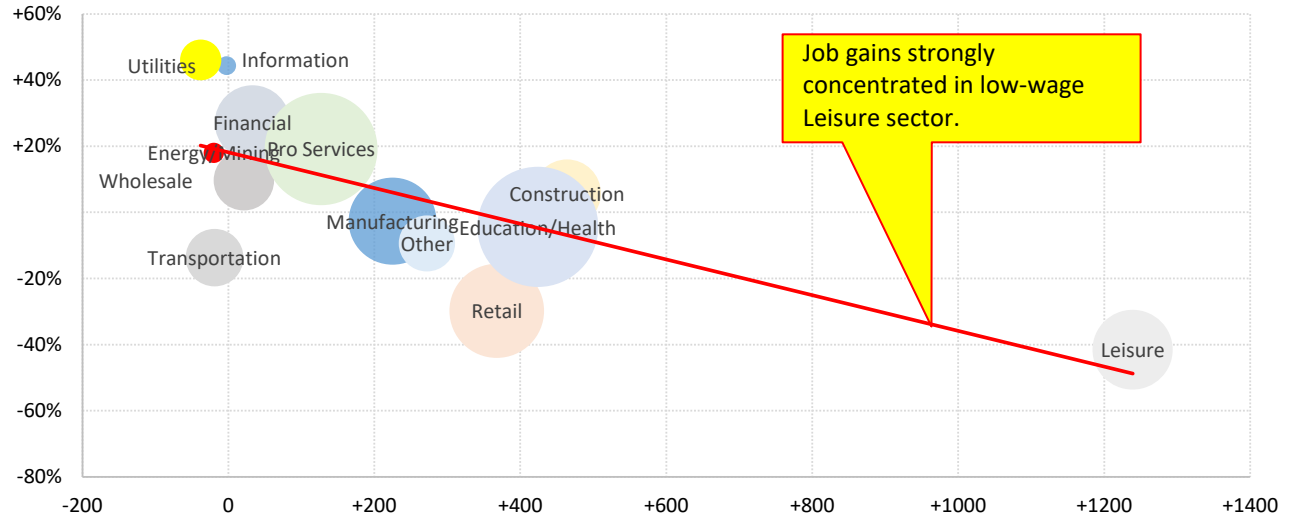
+60%
+40%
+20%
-20%
-40%
-60%
-80%

-200
0
+200
+400
+600
+800
+1000
+1200
+1400

Utilities
Information
Financial
Energy/Mining
Pro Services
Wholesale
Construction
Manufacturing
Education/Health
Other
Transportation
Retail
Leisure

Job gains strongly concentrated in low-wage Leisure sector.